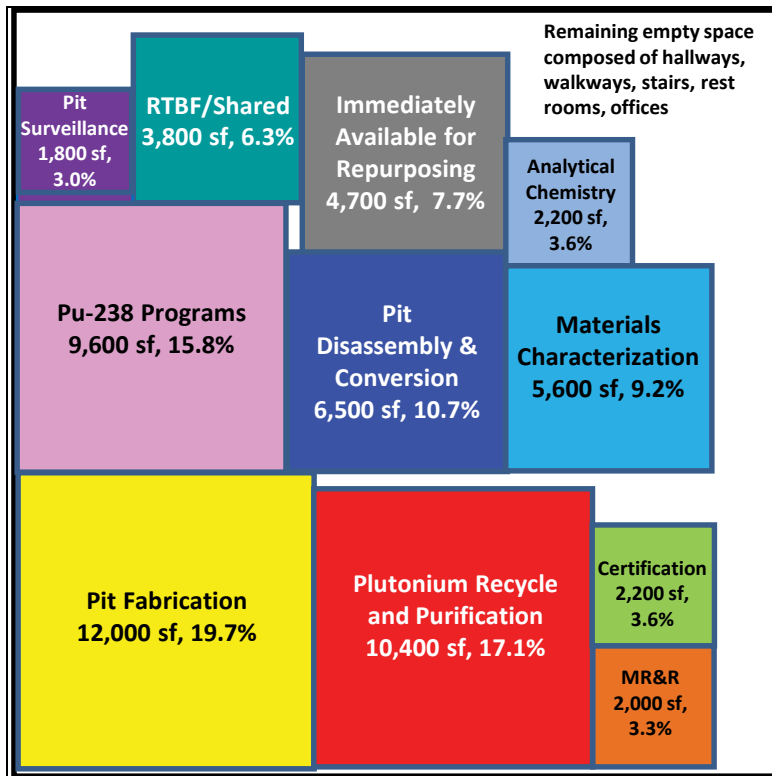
Remaining empty space composed of hallways, walkways, stairs, rest rooms, offices

Pit Surveillance 1,800 sf, 3.0%

RTBF/Shared 3,800 sf, 6.3%

Immediately Available for Repurposing 4,700 sf, 7.7%

Analytical Chemistry 2,200 sf, 3.6%

Pu-238 Programs 9,600 sf, 15.8%

Pit Disassembly & Conversion 6,500 sf, 10.7%

Materials Characterization 5,600 sf, 9.2%

Pit Fabrication 12,000 sf, 19.7%

Plutonium Recycle and Purification 10,400 sf, 17.1%

Certification 2,200 sf, 3.6%

MR&R 2,000 sf, 3.3%